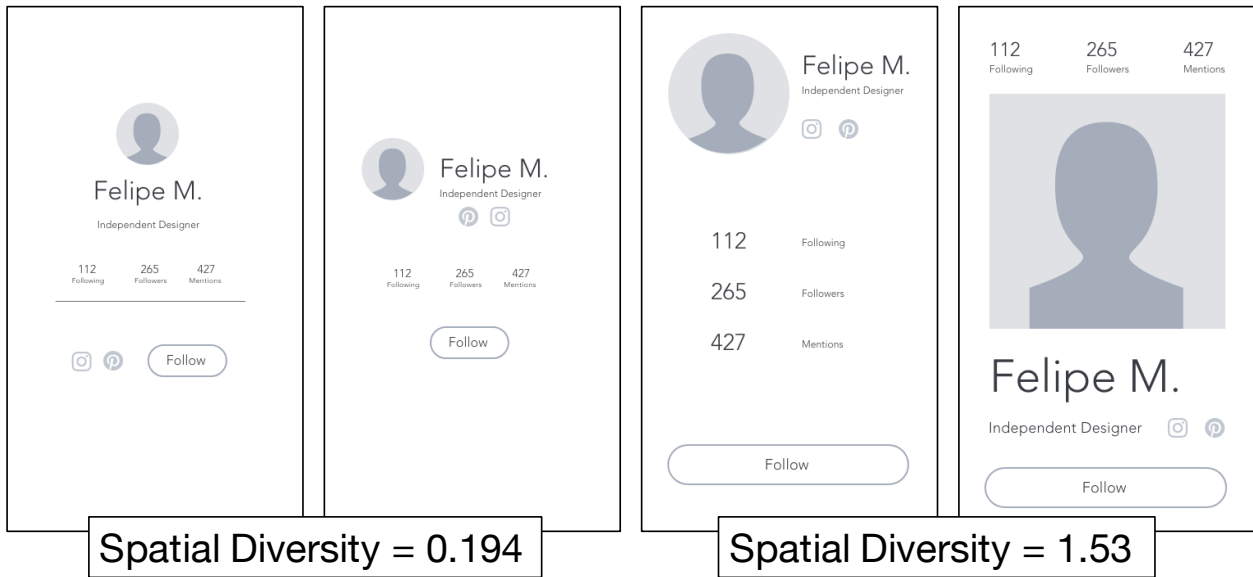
Felipe M.

Independent Designer

112
Following

265
Followers

427
Mentions

Follow

Felipe M.

Independent Designer

112
Following

265
Followers

427
Mentions

Follow

Spatial Diversity = 0.194

Felipe M.

Independent Designer

112 Following

265 Followers

427 Mentions

Follow

112
Following

265
Followers

427
Mentions

Felipe M.

Independent Designer

Follow

Spatial Diversity = 1.53